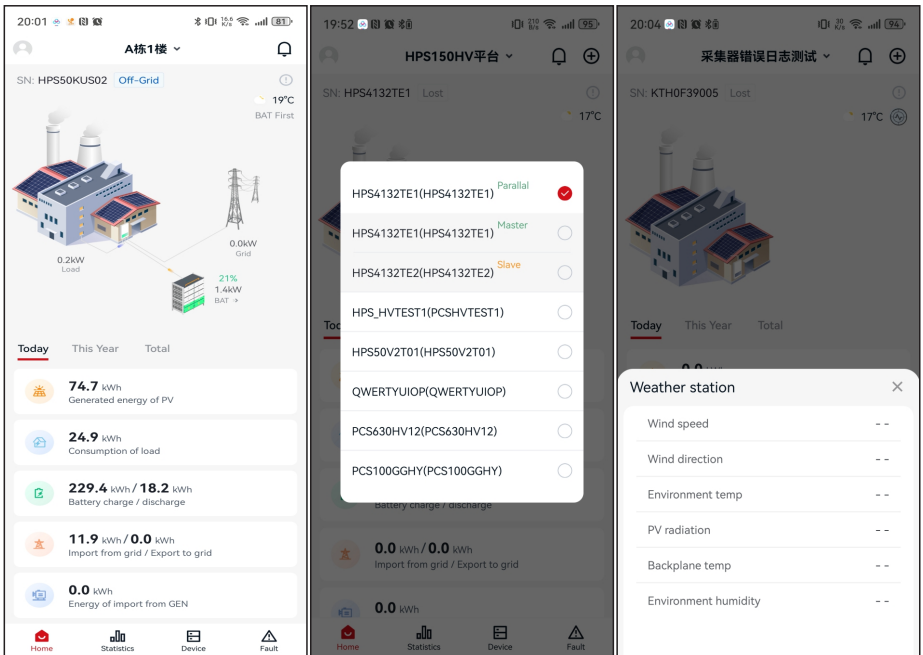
20:01 81

A栋1楼

SN: HPS50KUS02 Off-Grid

19°C
BAT First

0.0kW
Grid

0.2kW
Load

21%
1.4kW
BAT

Today This Year Total

74.7 kWh
Generated energy of PV

24.9 kWh
Consumption of load

229.4 kWh / 18.2 kWh
Battery charge / discharge

11.9 kWh / 0.0 kWh
Import from grid / Export to grid

0.0 kWh
Energy of import from GEN

Home Statistics Device Fault

19:52 95

HPS150HV平台

SN: HPS4132TE1 Lost

17°C

HPS4132TE1(HPS4132TE1) Parallal
HPS4132TE1(HPS4132TE1) Master
HPS4132TE2(HPS4132TE2) Slave
HPS_HVTEST1(PCSHVTEST1)
HPS50V2T01(HPS50V2T01)
QWERTYUIOP(QWERTYUIOP)
PCS630HV12(PCS630HV12)
PCS100GGHY(PCS100GGHY)

Battery charge / discharge

0.0 kWh / 0.0 kWh
Import from grid / Export to grid

0.0 kWh

Home Statistics Device Fault

20:04 94

采集器错误日志测试

SN: KTH0F39005 Lost

17°C

Today This Year Total

Weather station

Wind speed - -
Wind direction - -
Environment temp - -
PV radiation - -
Backplane temp - -
Environment humidity - -